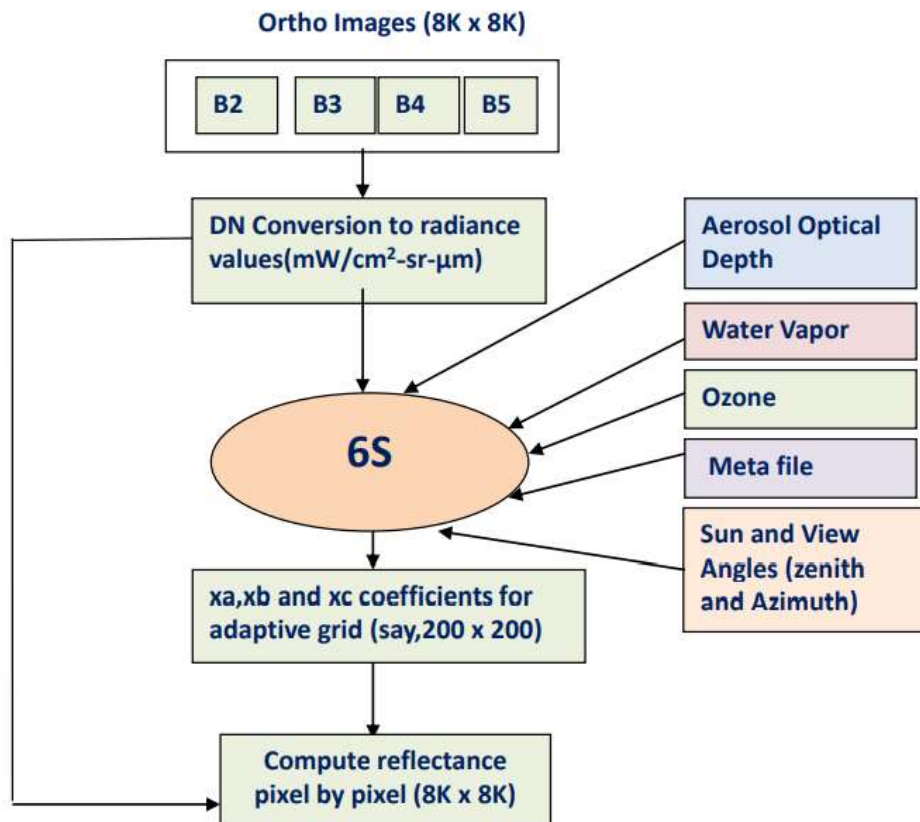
Ortho Images (8K x 8K)

B2

B3

B4

B5

DN Conversion to radiance values(mW/cm$^2$-sr-µm)

Aerosol Optical Depth

Water Vapor

Ozone

6S

Meta file

Sun and View Angles (zenith and Azimuth)

xa,xb and xc coefficients for adaptive grid (say,200 x 200)

Compute reflectance pixel by pixel (8K x 8K)